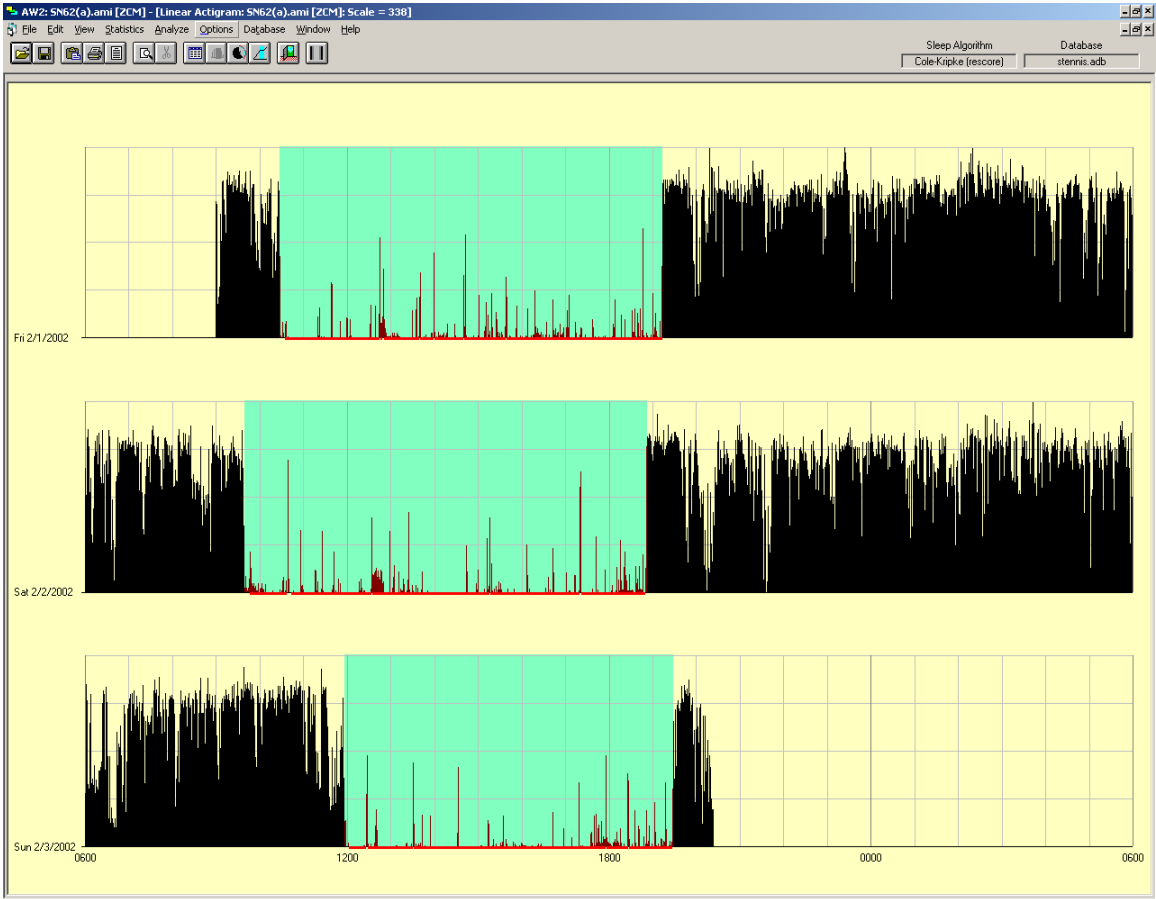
AW2: SN62(a).ami [ZCM] - [Linear Actigram: SN62(a).ami [ZCM]: Scale = 338]

File Edit View Statistics Analyze Options Database Window Help

Sleep Algorithm
Cole-Kripke (rescore)

Database
stennis.adb

Fri 2/1/2002

Sat 2/2/2002

Sun 2/3/2002

0600

1200

1800

0000

0600